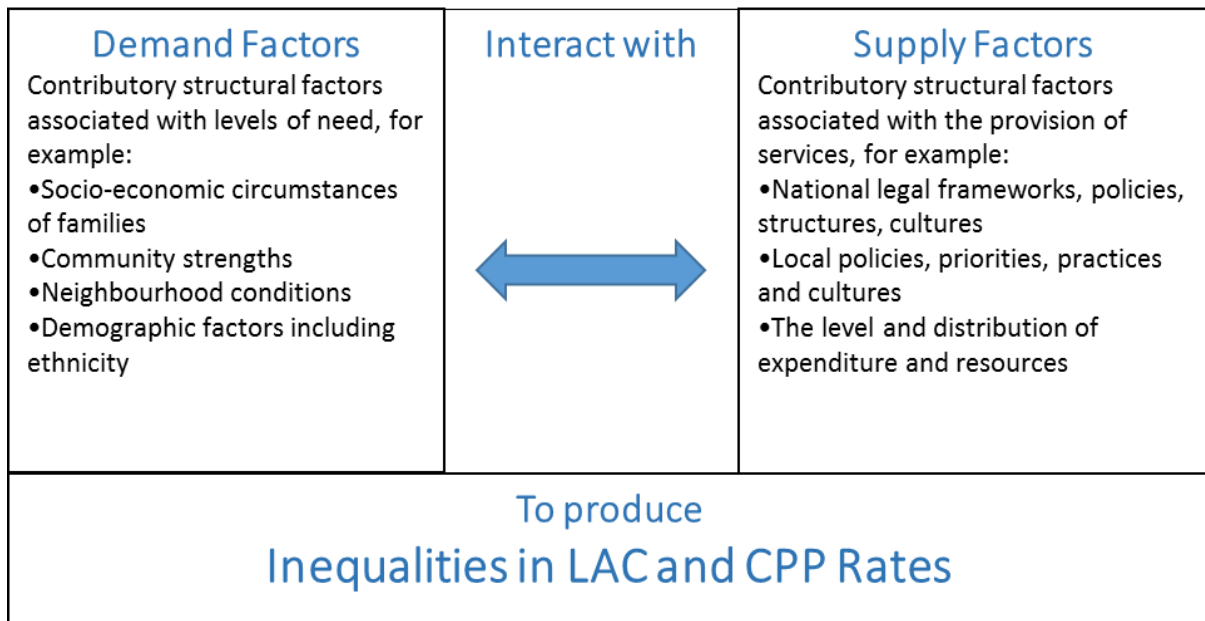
Demand Factors

Contributory structural factors associated with levels of need, for example:
•Socio-economic circumstances of families
•Community strengths
•Neighbourhood conditions
•Demographic factors including ethnicity

Interact with

Supply Factors

Contributory structural factors associated with the provision of services, for example:
•National legal frameworks, policies, structures, cultures
•Local policies, priorities, practices and cultures
•The level and distribution of expenditure and resources

To produce

Inequalities in LAC and CPP Rates